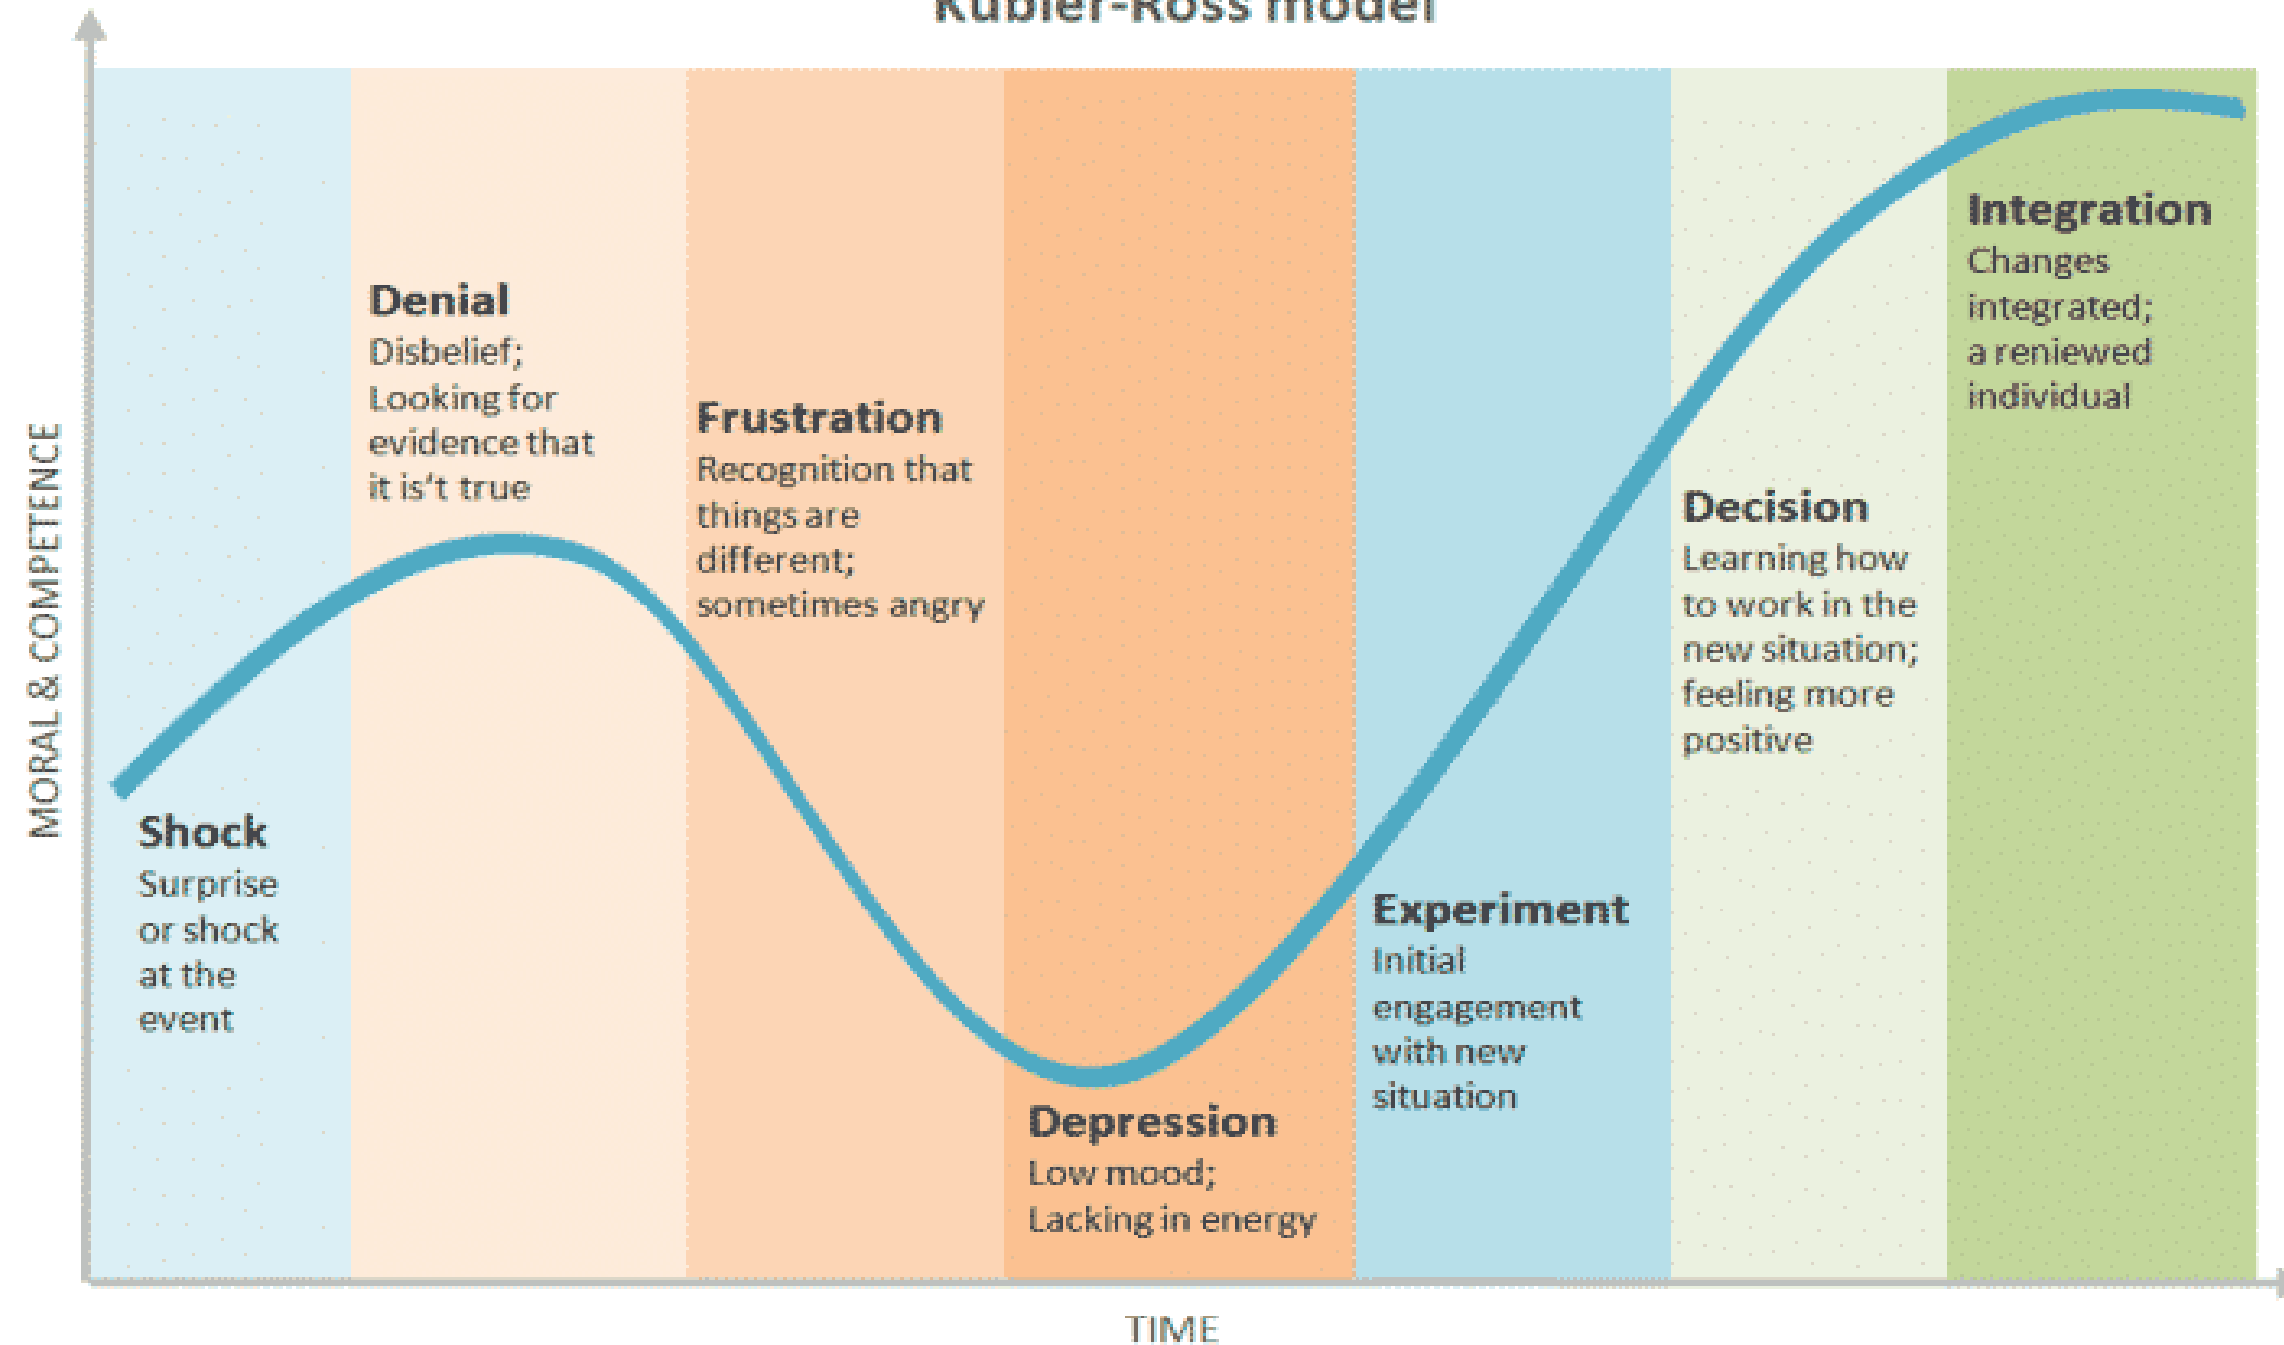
Kubler-Ross model

MORAL & COMPETENCE

Denial
Disbelief; Looking for evidence that it is't true

Frustration
Recognition that things are different; sometimes angry

Integration
Changes integrated; a reniewed individual

Decision
Learning how to work in the new situation; feeling more positive

Shock
Surprise or shock at the event

Experiment
Initial engagement with new situation

Depression
Low mood; Lacking in energy

TIME